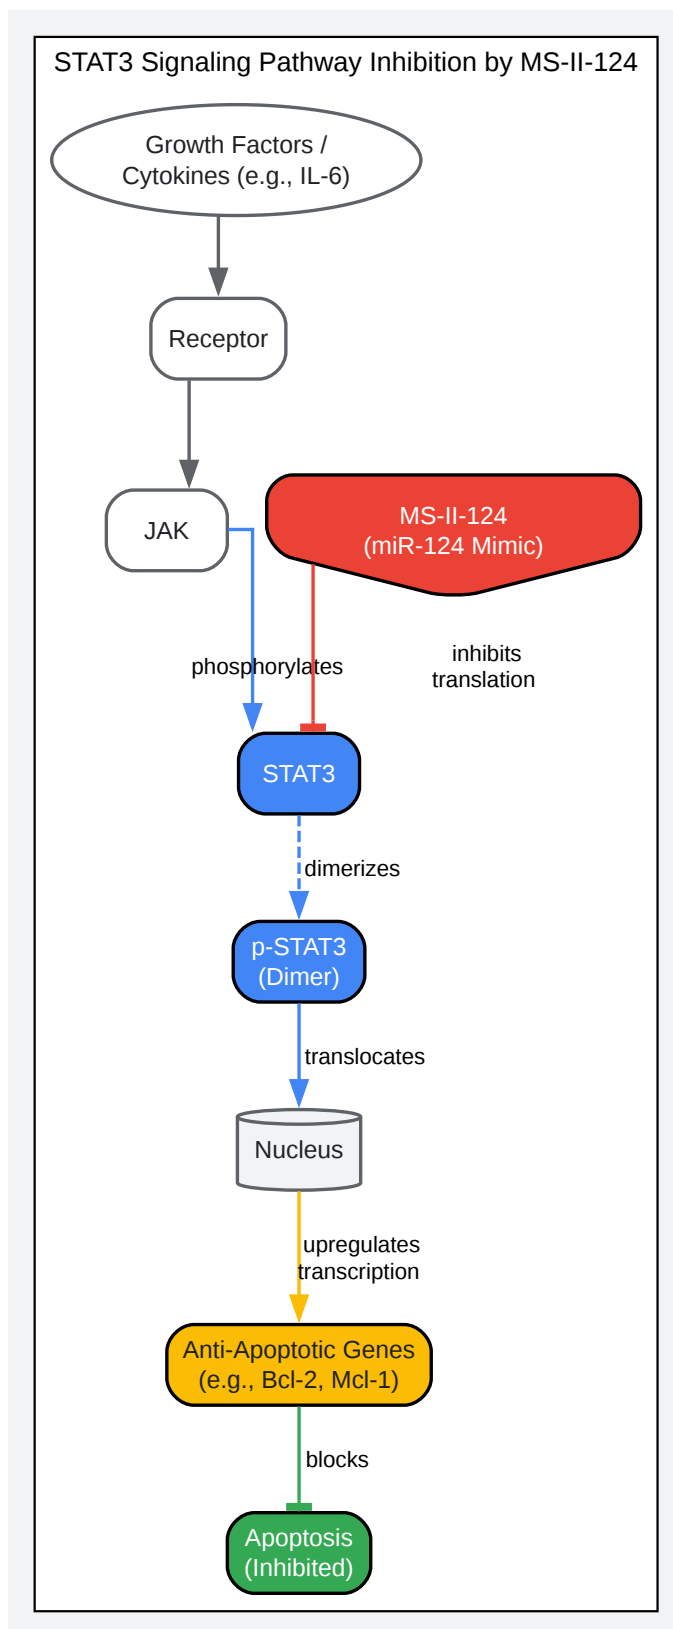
STAT3 Signaling Pathway Inhibition by MS-II-124

Growth Factors / Cytokines (e.g., IL-6)

Receptor

JAK

MS-II-124 (miR-124 Mimic)

phosphorylates

inhibits translation

STAT3

dimerizes

p-STAT3 (Dimer)

translocates

Nucleus

upregulates transcription

Anti-Apoptotic Genes (e.g., Bcl-2, Mcl-1)

blocks

Apoptosis (Inhibited)